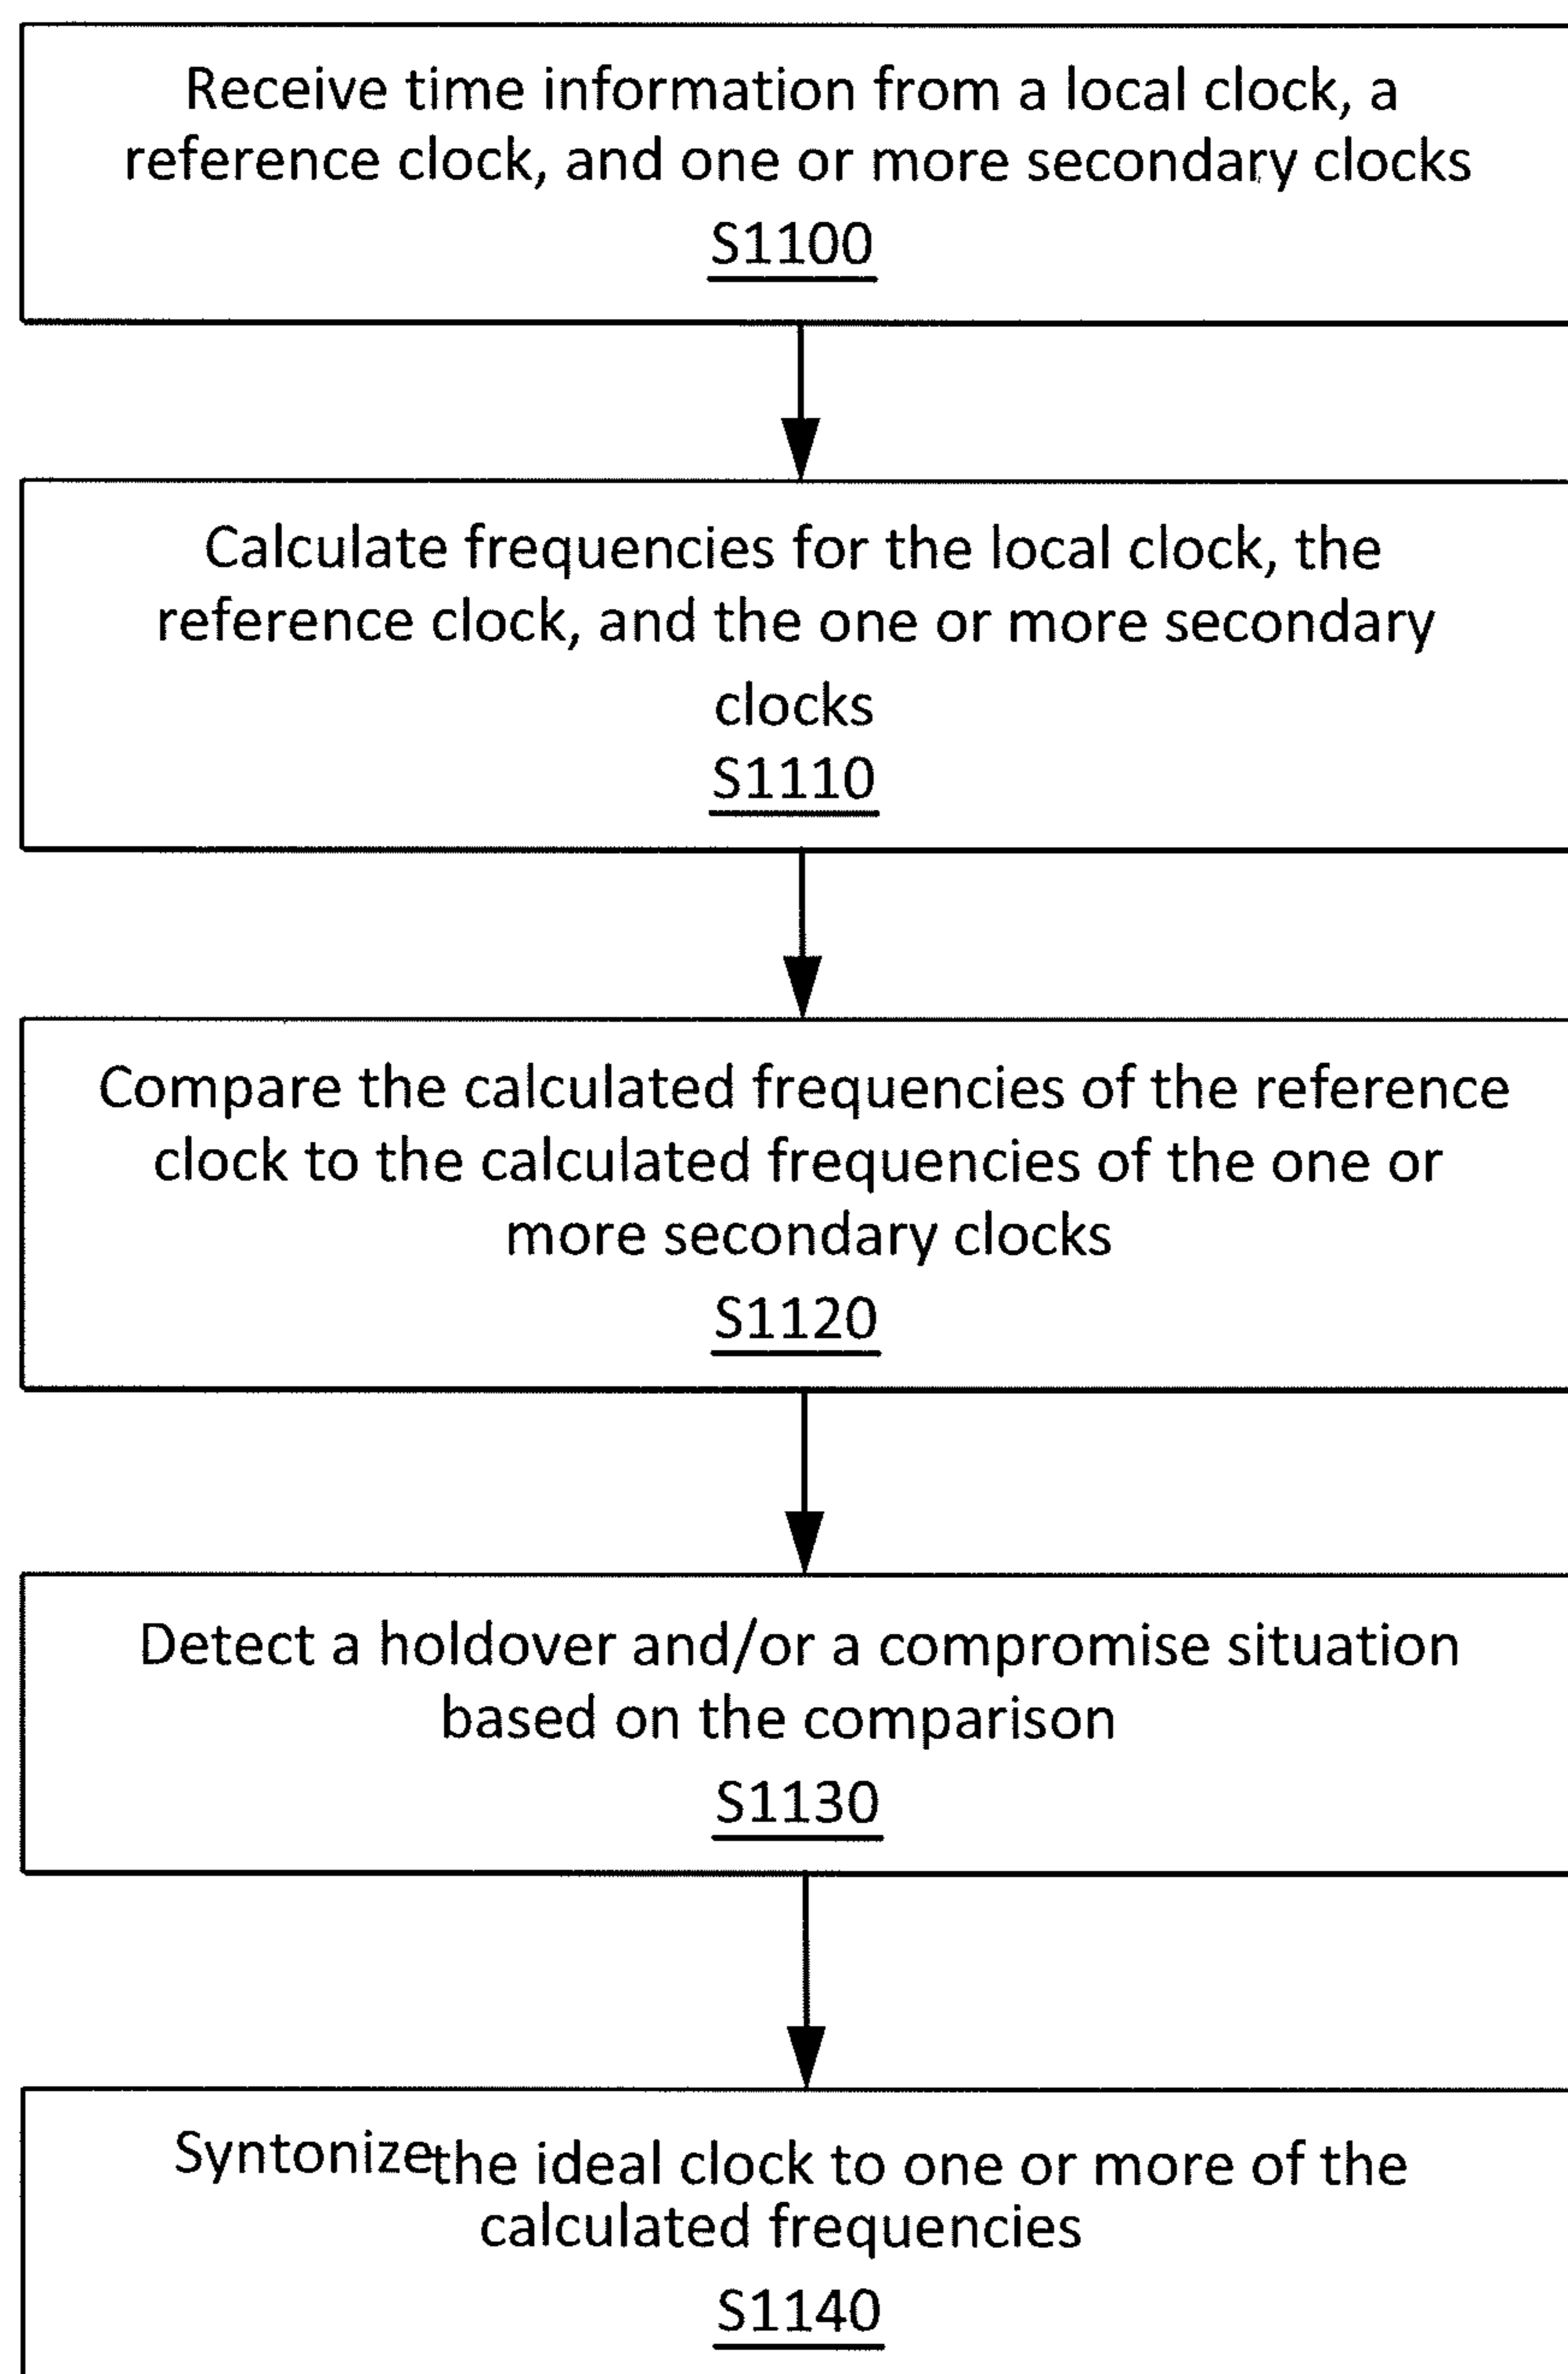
Receive time information from a local clock, a reference clock, and one or more secondary clocks

S1100

Calculate frequencies for the local clock, the reference clock, and the one or more secondary clocks

S1110

Compare the calculated frequencies of the reference clock to the calculated frequencies of the one or more secondary clocks

S1120

Detect a holdover and/or a compromise situation based on the comparison

S1130

Syntonize the ideal clock to one or more of the calculated frequencies

S1140